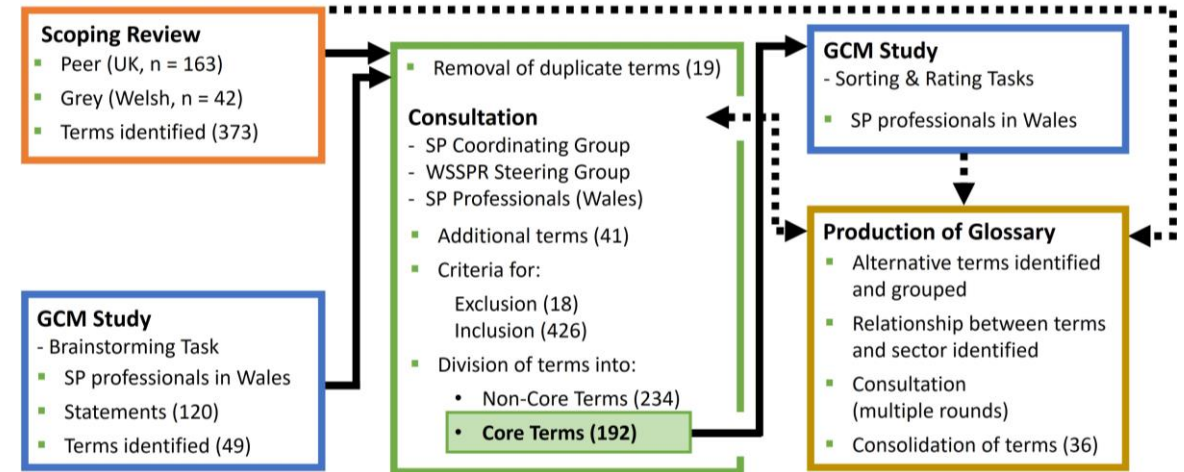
Scoping Review
- Peer (UK, n = 163)
- Grey (Welsh, n = 42)
- Terms identified (373)

GCM Study
- Brainstorming Task
- SP professionals in Wales
- Statements (120)
- Terms identified (49)

- Removal of duplicate terms (19)

Consultation
- SP Coordinating Group
- WSSPR Steering Group
- SP Professionals (Wales)
- Additional terms (41)
- Criteria for:
Exclusion (18)
Inclusion (426)
- Division of terms into:
• Non-Core Terms (234)
• Core Terms (192)

GCM Study
- Sorting & Rating Tasks
- SP professionals in Wales

Production of Glossary
- Alternative terms identified and grouped
- Relationship between terms and sector identified
- Consultation (multiple rounds)
- Consolidation of terms (36)